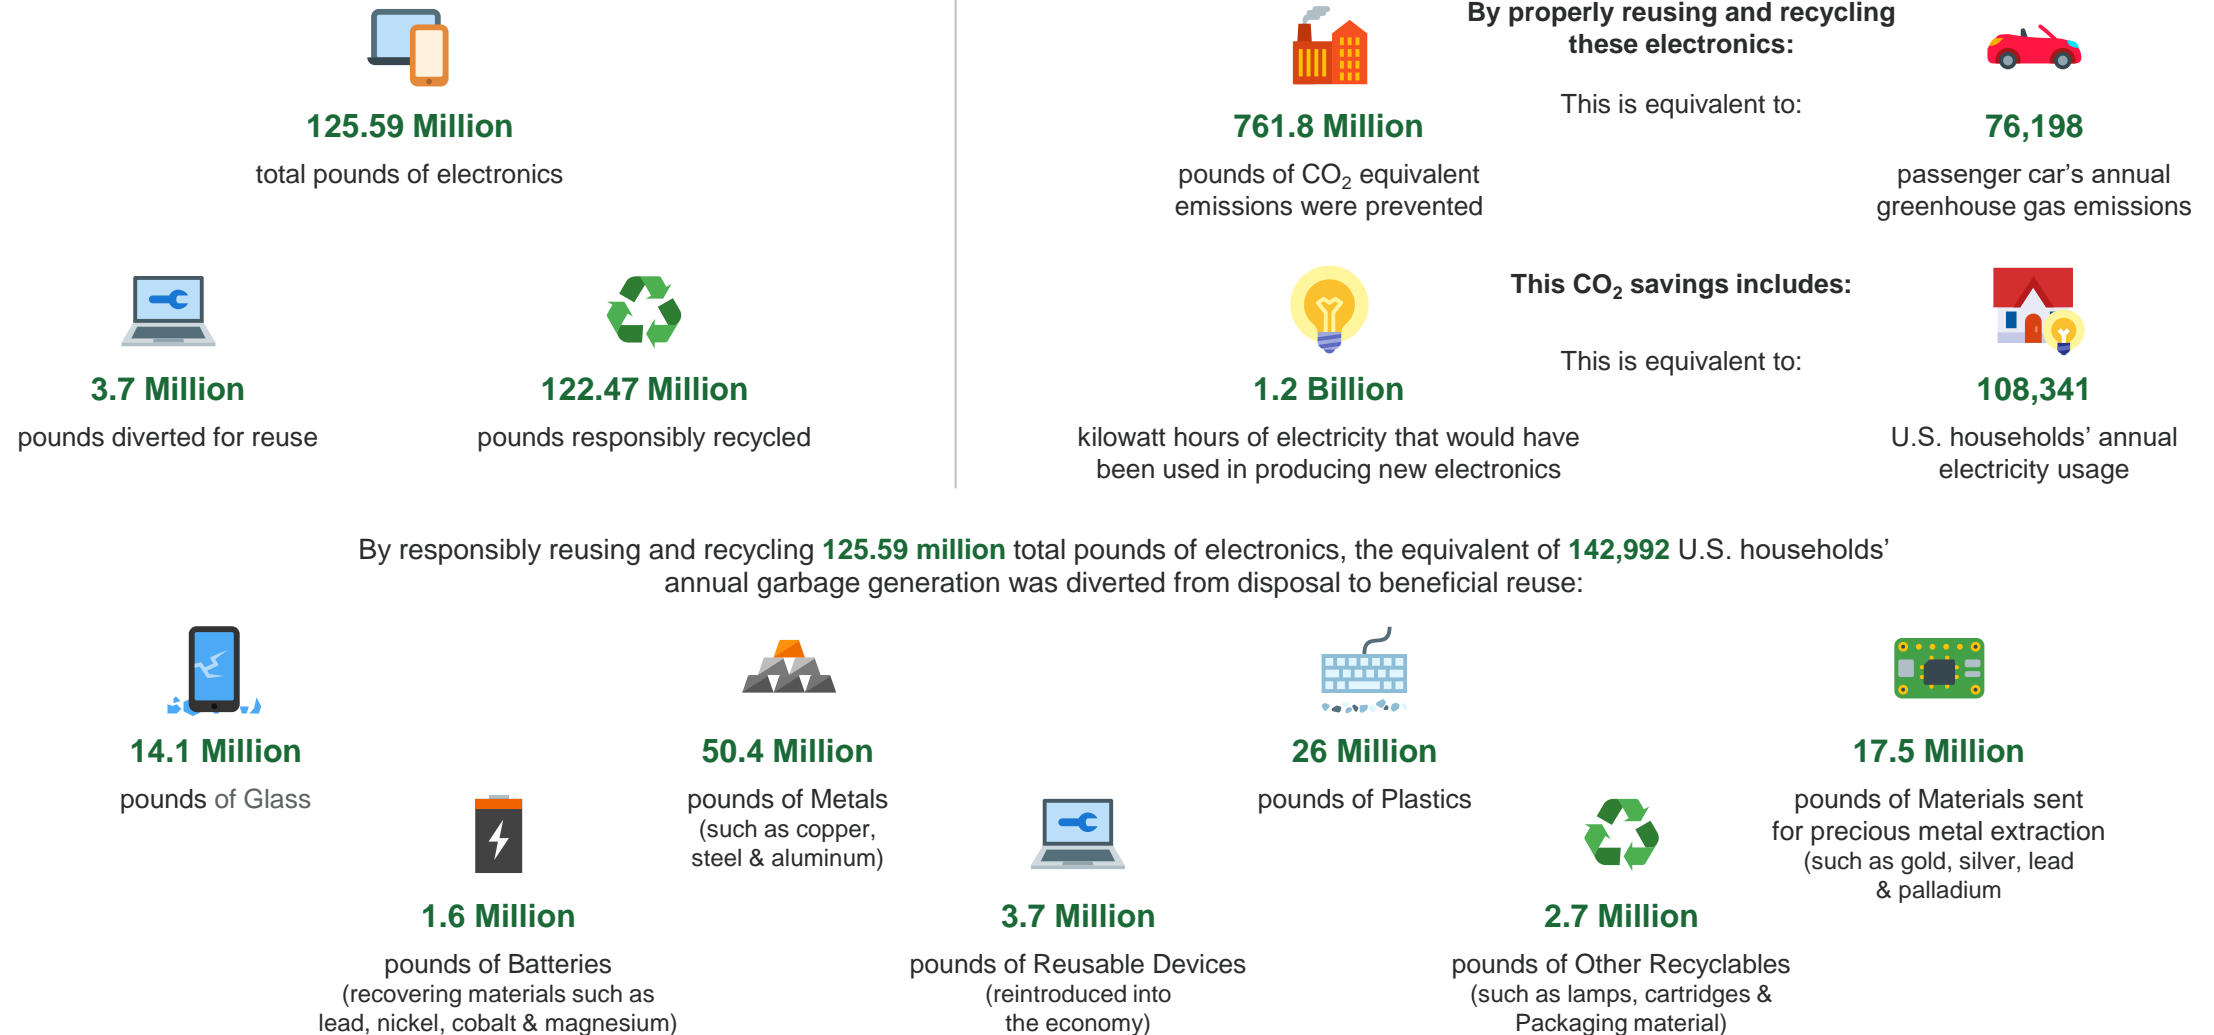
125.59 Million
total pounds of electronics

3.7 Million
pounds diverted for reuse

122.47 Million
pounds responsibly recycled

By properly reusing and recycling these electronics:

761.8 Million
pounds of $CO_2$ equivalent emissions were prevented

This is equivalent to:

76,198
passenger car's annual greenhouse gas emissions

This $CO_2$ savings includes:

1.2 Billion
kilowatt hours of electricity that would have been used in producing new electronics

This is equivalent to:

108,341
U.S. households' annual electricity usage

By responsibly reusing and recycling 125.59 million total pounds of electronics, the equivalent of 142,992 U.S. households' annual garbage generation was diverted from disposal to beneficial reuse:

14.1 Million
pounds of Glass

50.4 Million
pounds of Metals
(such as copper, steel & aluminum)

26 Million
pounds of Plastics

17.5 Million
pounds of Materials sent for precious metal extraction
(such as gold, silver, lead & palladium

1.6 Million
pounds of Batteries
(recovering materials such as lead, nickel, cobalt & magnesium)

3.7 Million
pounds of Reusable Devices
(reintroduced into the economy)

2.7 Million
pounds of Other Recyclables
(such as lamps, cartridges & Packaging material)